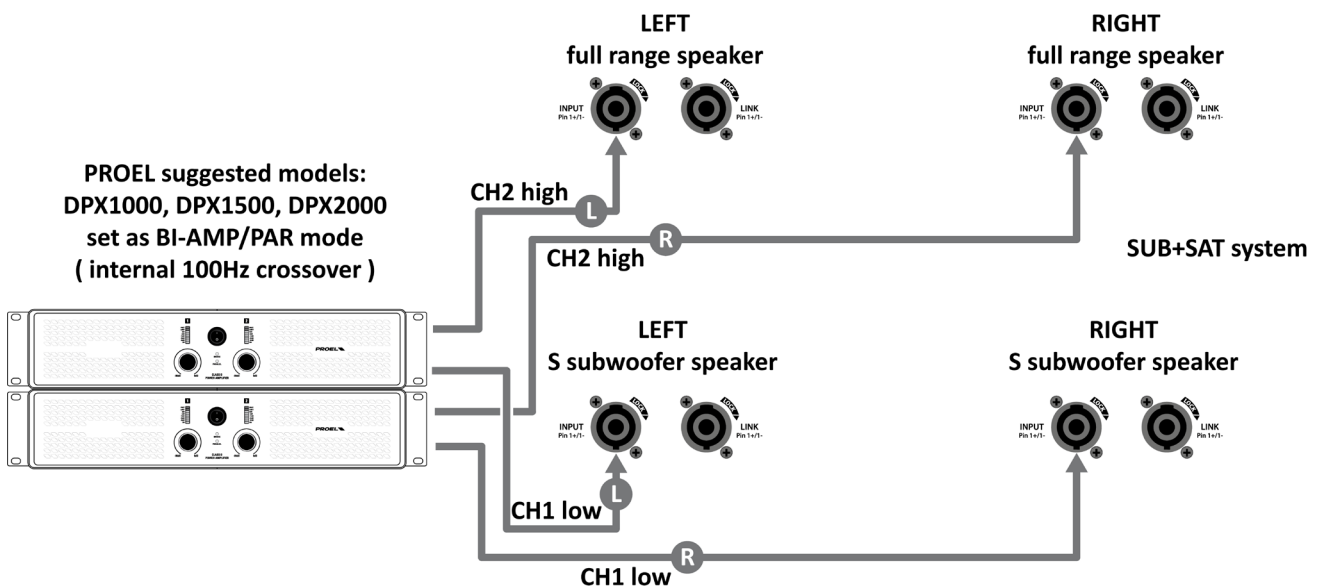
PROEL suggested models:
DPX1000, DPX1500, DPX2000
set as BI-AMP/PAR mode
( internal 100Hz crossover )

LEFT
full range speaker

INPUT
Pin 1+/1-

LOCK

LINK
Pin 1+/1-

RIGHT
full range speaker

INPUT
Pin 1+/1-

LOCK

LINK
Pin 1+/1-

CH2 high

L

R

CH2 high

SUB+SAT system

PROEL

PROEL

LEFT
S subwoofer speaker

INPUT
Pin 1+/1-

LOCK

LINK
Pin 1+/1-

RIGHT
S subwoofer speaker

INPUT
Pin 1+/1-

LOCK

LINK
Pin 1+/1-

L

CH1 low

R

CH1 low